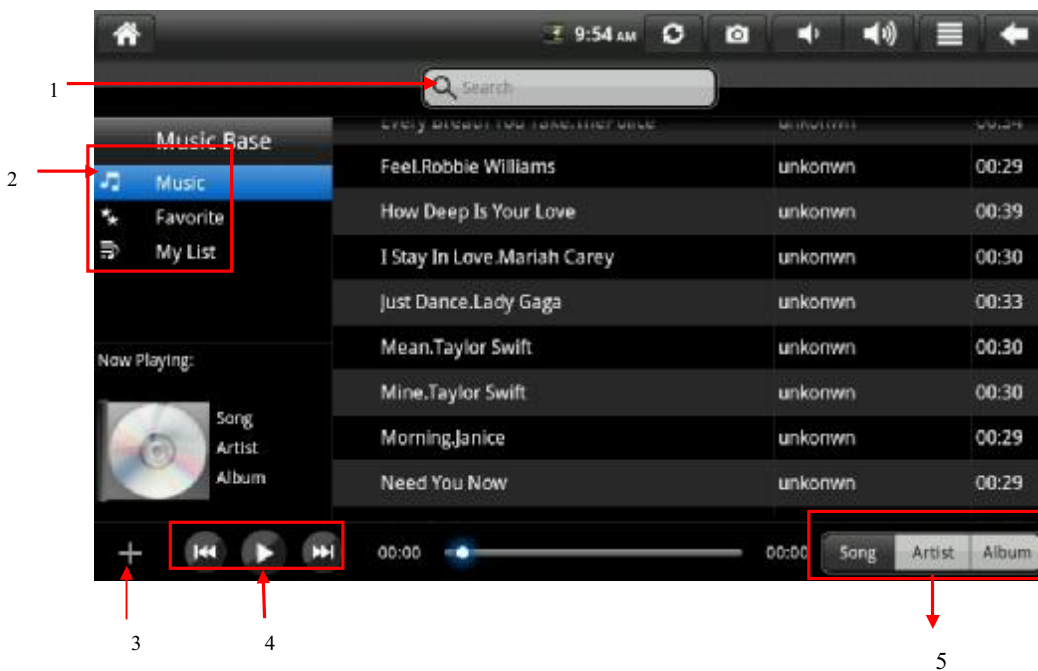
9:54 AM

1

Search

Music Base

2

Music
Favorite
My List

Now Playing:

Song
Artist
Album

| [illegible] | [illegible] | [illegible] |
|---|---|---|
| Feel.Robbie Williams | unkonwn | 00:29 |
| How Deep Is Your Love | unkonwn | 00:39 |
| I Stay In Love.Mariah Carey | unkonwn | 00:30 |
| Just Dance.Lady Gaga | unkonwn | 00:33 |
| Mean.Taylor Swift | unkonwn | 00:30 |
| Mine.Taylor Swift | unkonwn | 00:30 |
| Morning.Janice | unkonwn | 00:29 |
| Need You Now | unkonwn | 00:29 |

+

00:00

00:00

Song Artist Album

3

4

5